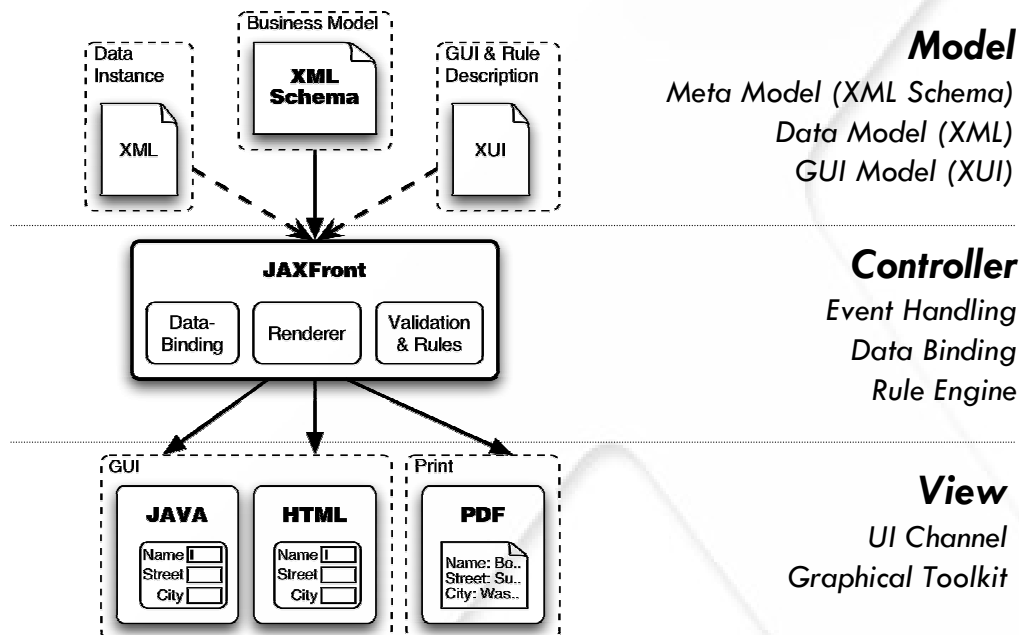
Business Model

XML Schema

Data Instance

XML

GUI & Rule Description

XUI

Model

Meta Model (XML Schema)
Data Model (XML)
GUI Model (XUI)

JAXFront

Data-Binding

Renderer

Validation & Rules

Controller

Event Handling
Data Binding
Rule Engine

GUI

JAVA

Name
Street
City

HTML

Name
Street
City

Print

PDF

Name: Bo..
Street: Su..
City: Was..

View

UI Channel
Graphical Toolkit